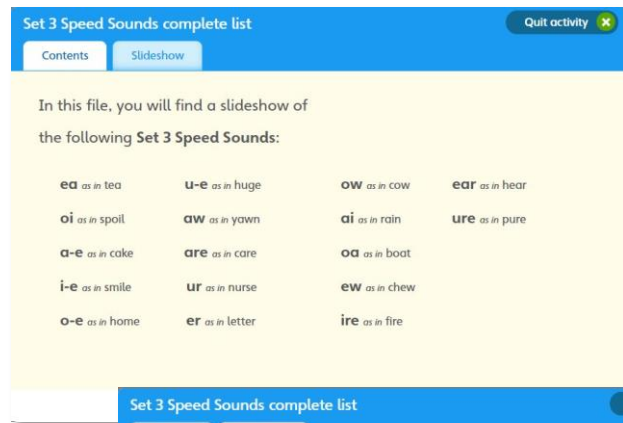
Set 3 Speed Sounds complete list

Quit activity

Contents

Slideshow

In this file, you will find a slideshow of the following **Set 3 Speed Sounds**:

| | | | |
|---|---|---|---|
| ea as in tea | u-e as in huge | ow as in cow | ear as in hear |
| oi as in spoil | aw as in yawn | ai as in rain | ure as in pure |
| a-e as in cake | are as in care | oa as in boat | |
| i-e as in smile | ur as in nurse | ew as in chew | |
| o-e as in home | er as in letter | ire as in fire | |

Set 3 Speed Sounds complete list